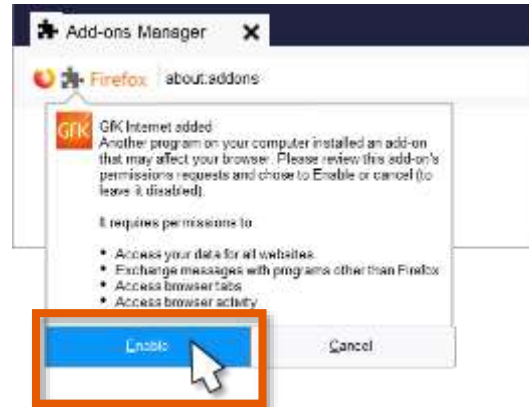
Add-ons Manager

Firefox about:addons

GfK

GfK Internet added
Another program on your computer installed an add-on that may affect your browser. Please review this add-on's permissions requests and chose to Enable or cancel (to leave it disabled).

It requires permissions to:

• Access your data for all websites
• Exchange messages with programs other than Firefox
• Access browser tabs
• Access browser activity

Enable

Cancel